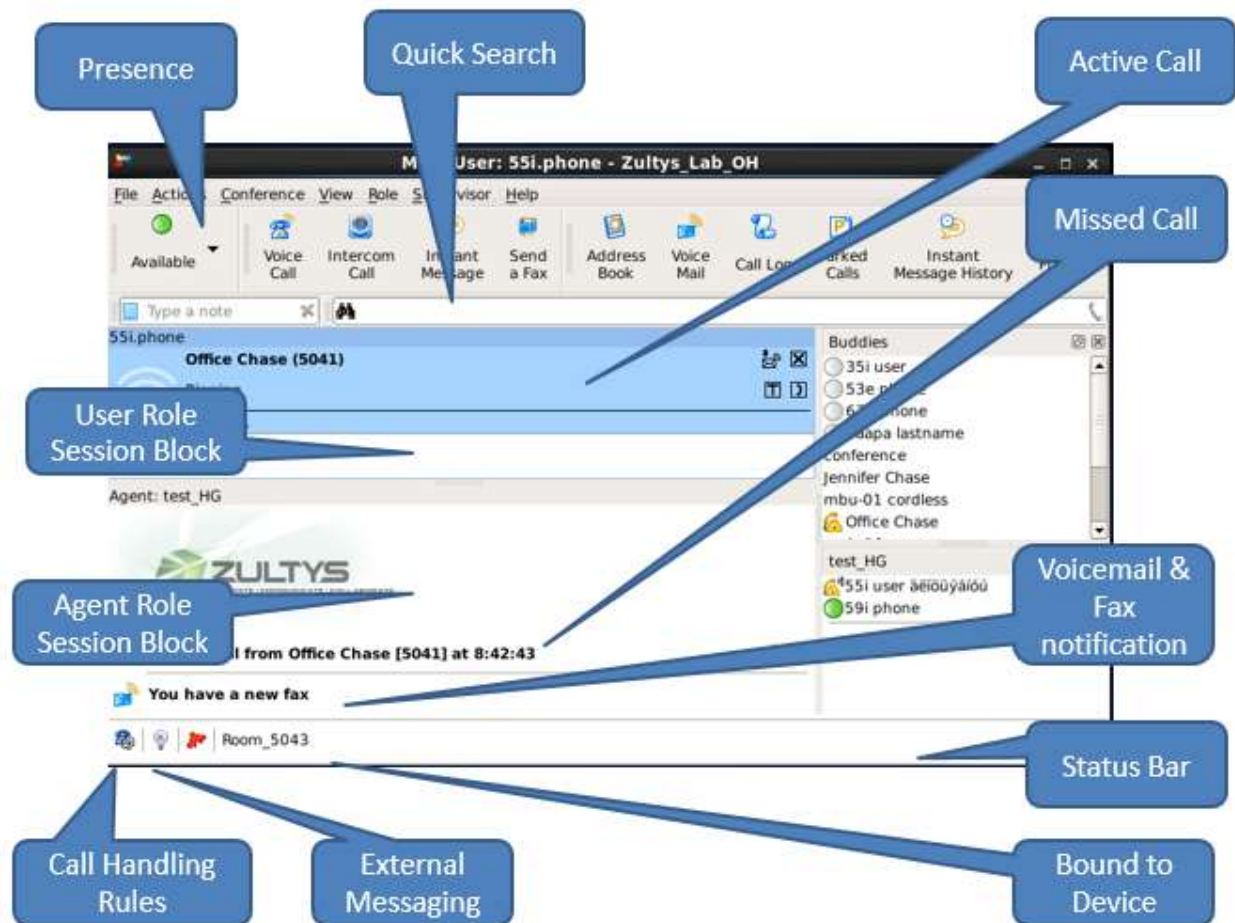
Presence

Quick Search

Active Call

M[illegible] User: 55i.phone - Zultys_Lab_OH

File Acti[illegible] Conference View Role S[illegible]visor Help

Available

Voice Call

Intercom Call

In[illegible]ant Me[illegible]age

Send a Fax

Address Book

Voice Mail

Call Lo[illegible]

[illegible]arked Calls

Instant Message History

Missed Call

Type a note

55i.phone

Office Chase (5041)

Buddies

35i user

53e p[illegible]

6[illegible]hone

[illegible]dapa lastname

conference

Jennifer Chase

mbu-01 cordless

Office Chase

User Role Session Block

Agent: test_HG

ZULTYS

test_HG

55i user äëïöüÿáíóú

59i phone

Agent Role Session Block

Voicemail & Fax notification

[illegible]l from Office Chase [5041] at 8:42:43

You have a new fax

Room_5043

Status Bar

Call Handling Rules

External Messaging

Bound to Device